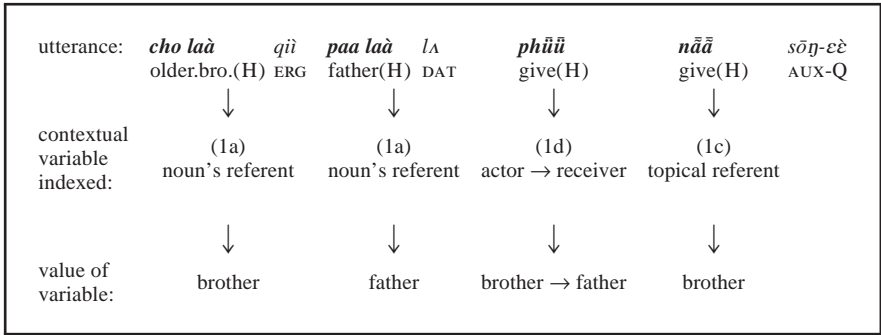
| utterance: | ***cho laà*** *qiì* older.bro.(H) ERG | ***paa laà*** *lʌ* father(H) DAT | ***phɨ̃ɨ̃*** give(H) | ***nɑ̃ɑ̃*** *sõŋ-ɛɛ̀* give(H) AUX-Q |
|---|---|---|---|---|
| | ↓ | ↓ | ↓ | ↓ |
| contextual variable indexed: | (1a) noun's referent | (1a) noun's referent | (1d) actor → receiver | (1c) topical referent |
| | ↓ | ↓ | ↓ | ↓ |
| value of variable: | brother | father | brother → father | brother |